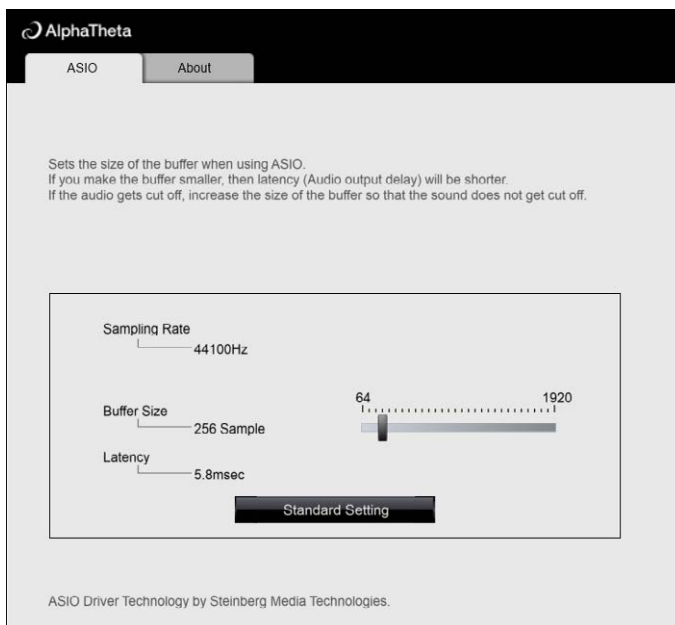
AlphaTheta

ASIO

About

Sets the size of the buffer when using ASIO.
If you make the buffer smaller, then latency (Audio output delay) will be shorter.
If the audio gets cut off, increase the size of the buffer so that the sound does not get cut off.

Sampling Rate
44100Hz

Buffer Size
256 Sample

64
1920

Latency
5.8msec

Standard Setting

ASIO Driver Technology by Steinberg Media Technologies.